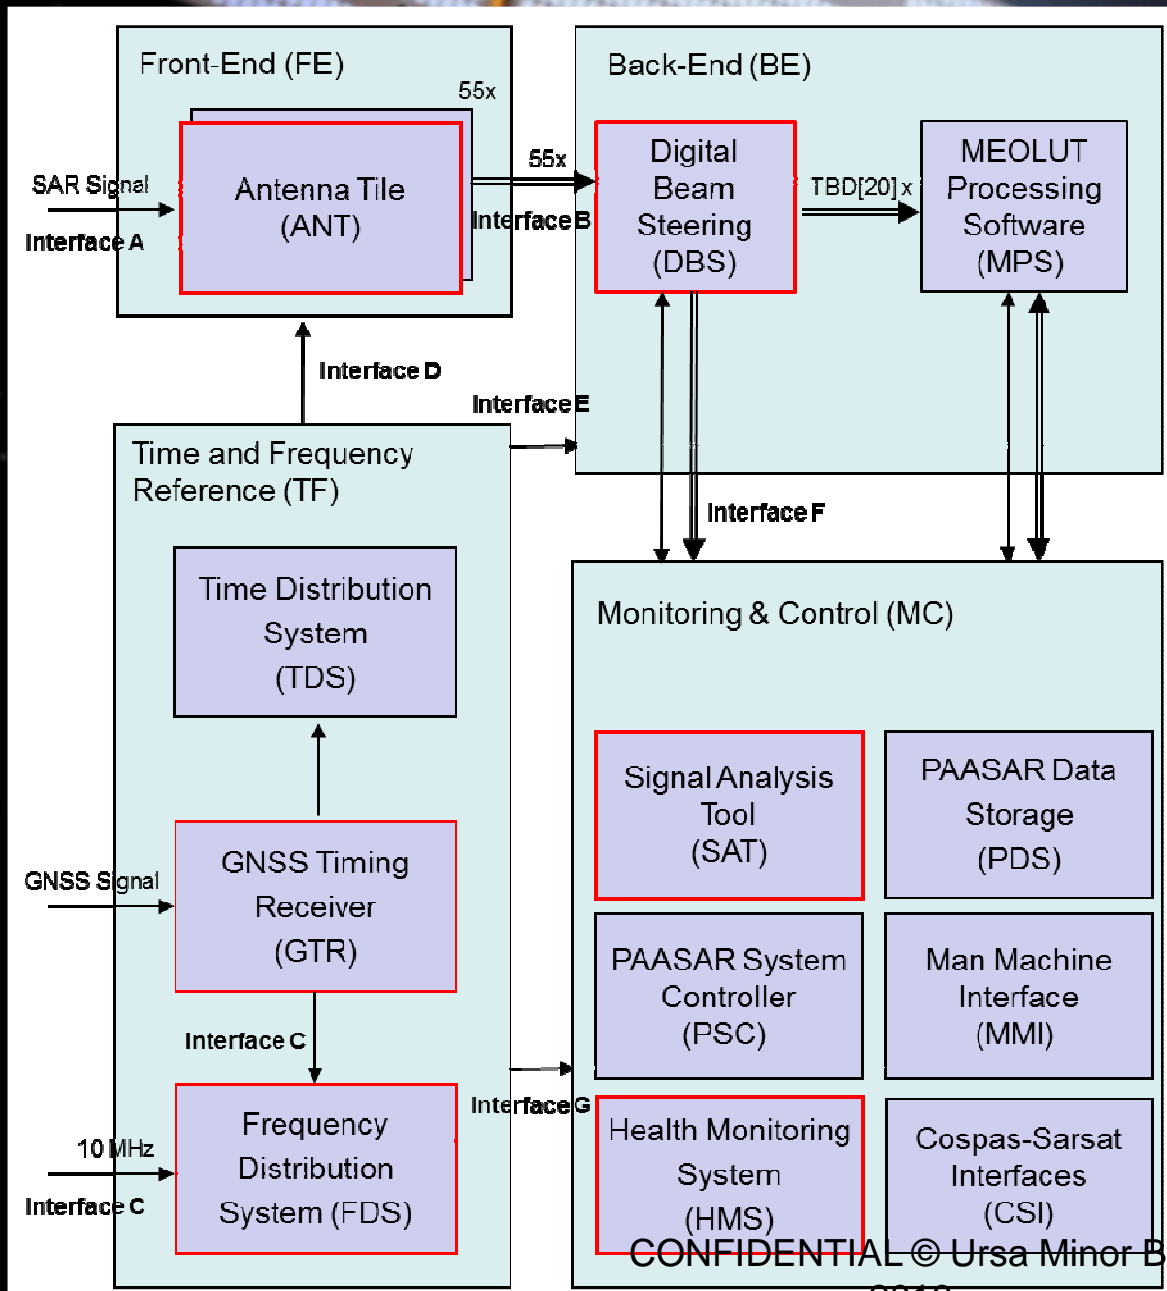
Front-End (FE)

55x

Antenna Tile
(ANT)

SAR Signal

Interface A

55x

Interface B

Back-End (BE)

Digital
Beam
Steering
(DBS)

TBD[20] x

MEOLUT
Processing
Software
(MPS)

Interface D

Interface E

Time and Frequency
Reference (TF)

Interface F

Time Distribution
System
(TDS)

Monitoring & Control (MC)

Signal Analysis
Tool
(SAT)

PAASAR Data
Storage
(PDS)

GNSS Signal

GNSS Timing
Receiver
(GTR)

PAASAR System
Controller
(PSC)

Man Machine
Interface
(MMI)

Interface C

Interface G

10 MHz

Interface C

Frequency
Distribution
System (FDS)

Health Monitoring
System
(HMS)

Cospas-Sarsat
Interfaces
(CSI)

CONFIDENTIAL © Ursa Minor B
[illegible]